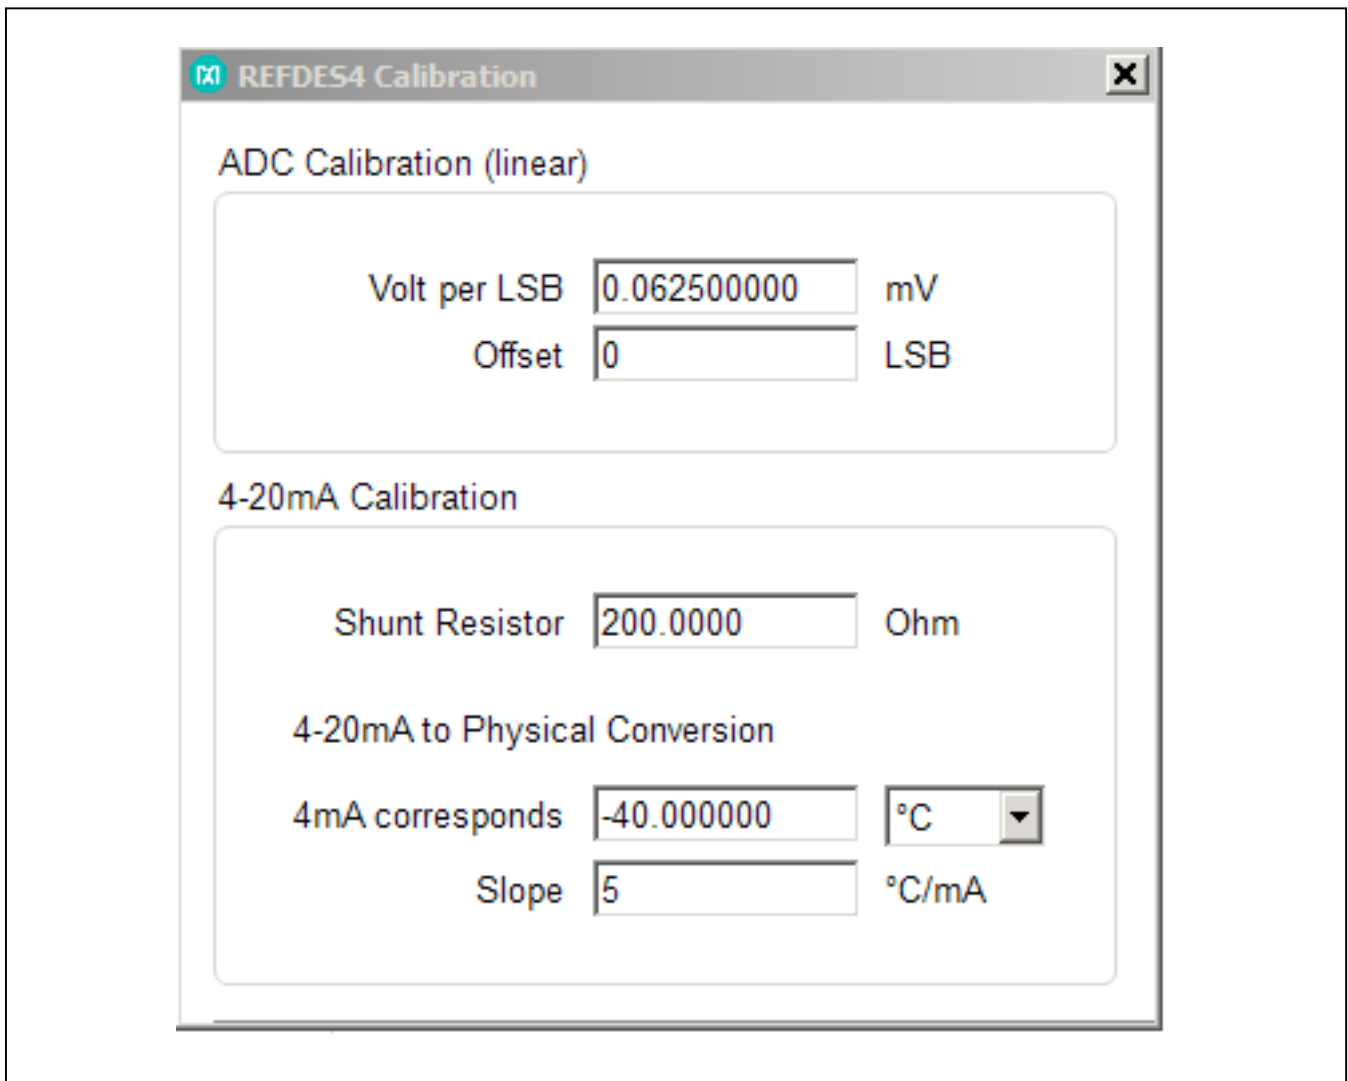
REFDES4 Calibration

ADC Calibration (linear)

Volt per LSB 0.062500000 mV

Offset 0 LSB

4-20mA Calibration

Shunt Resistor 200.0000 Ohm

4-20mA to Physical Conversion

4mA corresponds -40.000000 °C

Slope 5 °C/mA